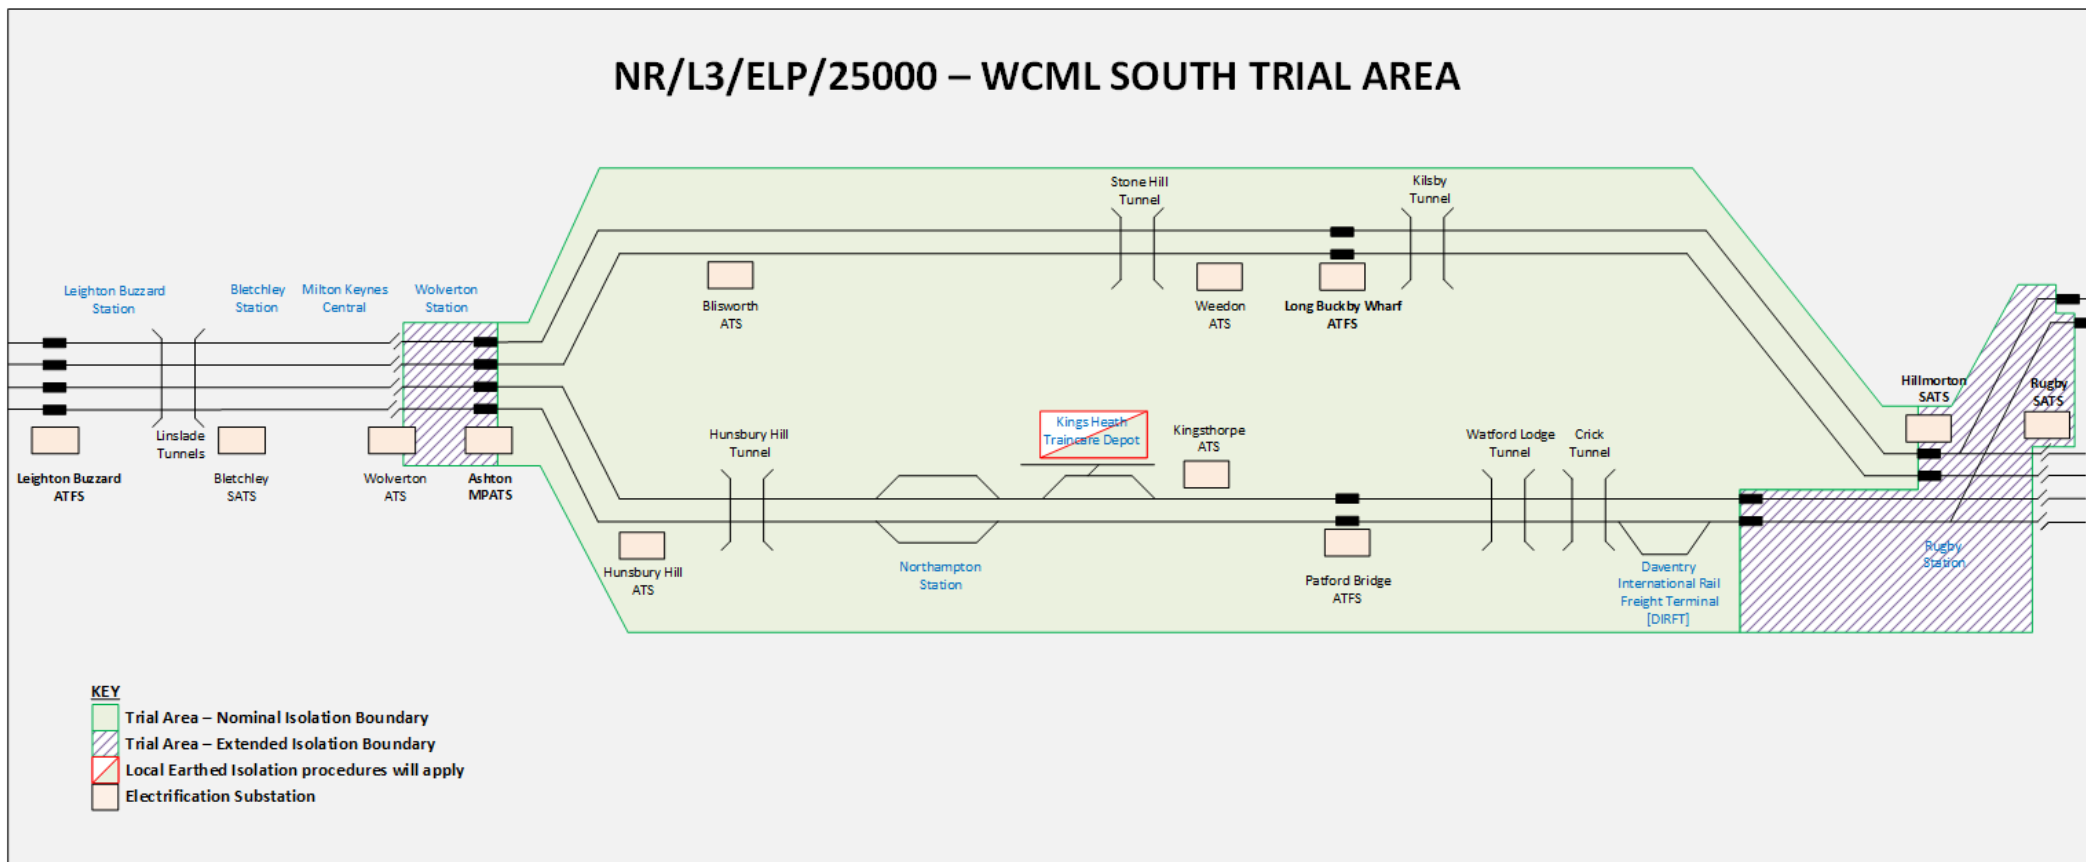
NR/L3/ELP/25000 – WCML SOUTH TRIAL AREA

Leighton Buzzard Station

Bletchley Station

Milton Keynes Central

Wolverton Station

Stone Hill Tunnel

Kilsby Tunnel

Blisworth ATS

Weedon ATS

Long Buckby Wharf ATFS

Hillmorton SATS

Rugby SATS

Linslade Tunnels

Leighton Buzzard ATFS

Bletchley SATS

Wolverton ATS

Ashton MPATS

Hunsbury Hill Tunnel

Kings Heath Traincare Depot

Kingsthorpe ATS

Watford Lodge Tunnel

Crick Tunnel

Hunsbury Hill ATS

Northampton Station

Patford Bridge ATFS

Daventry International Rail Freight Terminal [DIRFT]

Rugby Station

KEY
Trial Area – Nominal Isolation Boundary
Trial Area – Extended Isolation Boundary
Local Earthed Isolation procedures will apply
Electrification Substation